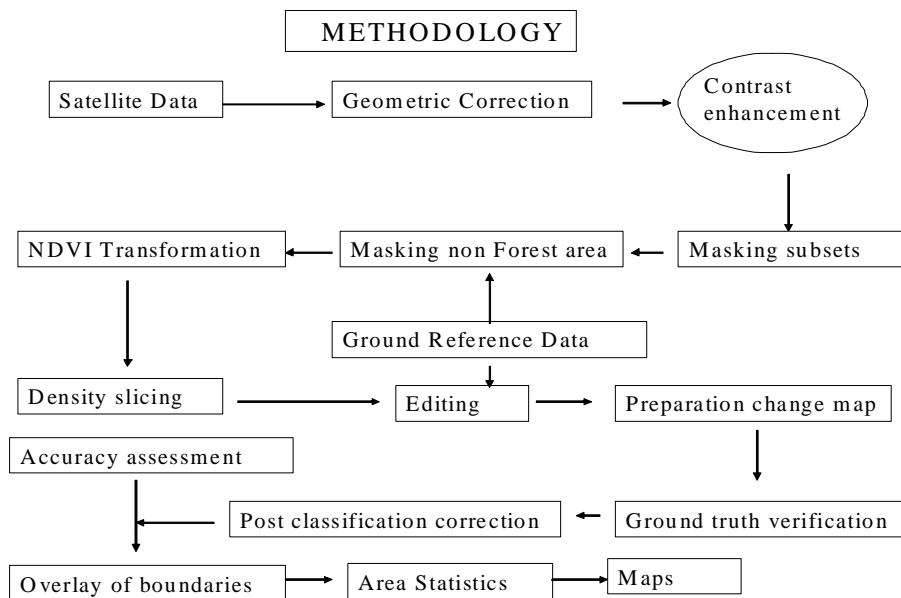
METHODOLOGY

Satellite Data

Geometric Correction

Contrast enhancement

Masking subsets

Masking non Forest area

NDVI Transformation

Ground Reference Data

Density slicing

Editing

Preparation change map

Accuracy assessment

Ground truth verification

Post classification correction

Overlay of boundaries

Area Statistics

Maps